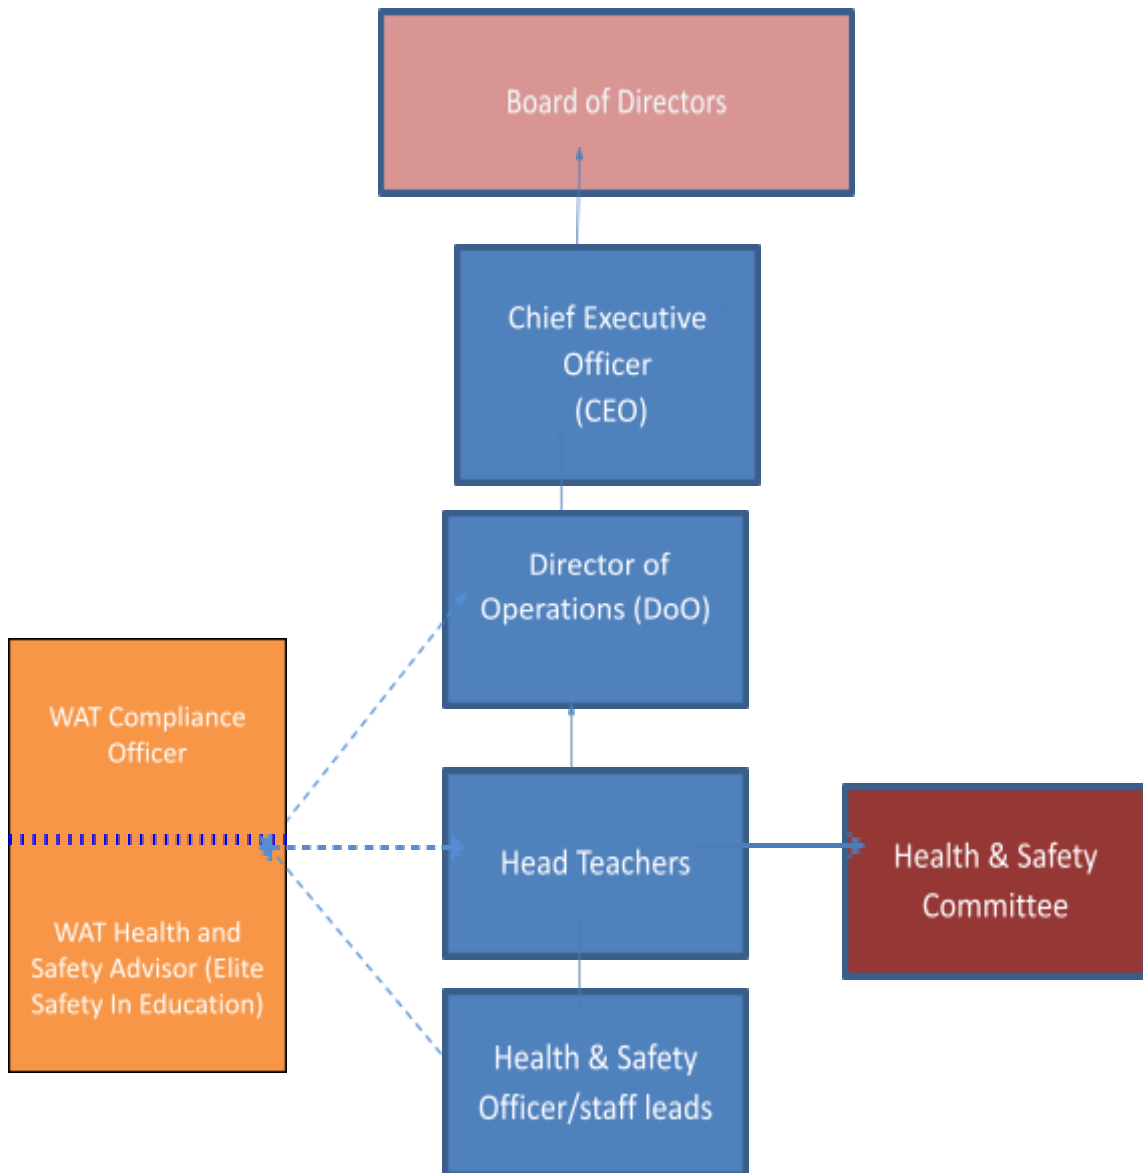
Board of Directors

Chief Executive Officer (CEO)

Director of Operations (DoO)

WAT Compliance Officer

WAT Health and Safety Advisor (Elite Safety In Education)

Head Teachers

Health & Safety Committee

Health & Safety Officer/staff leads